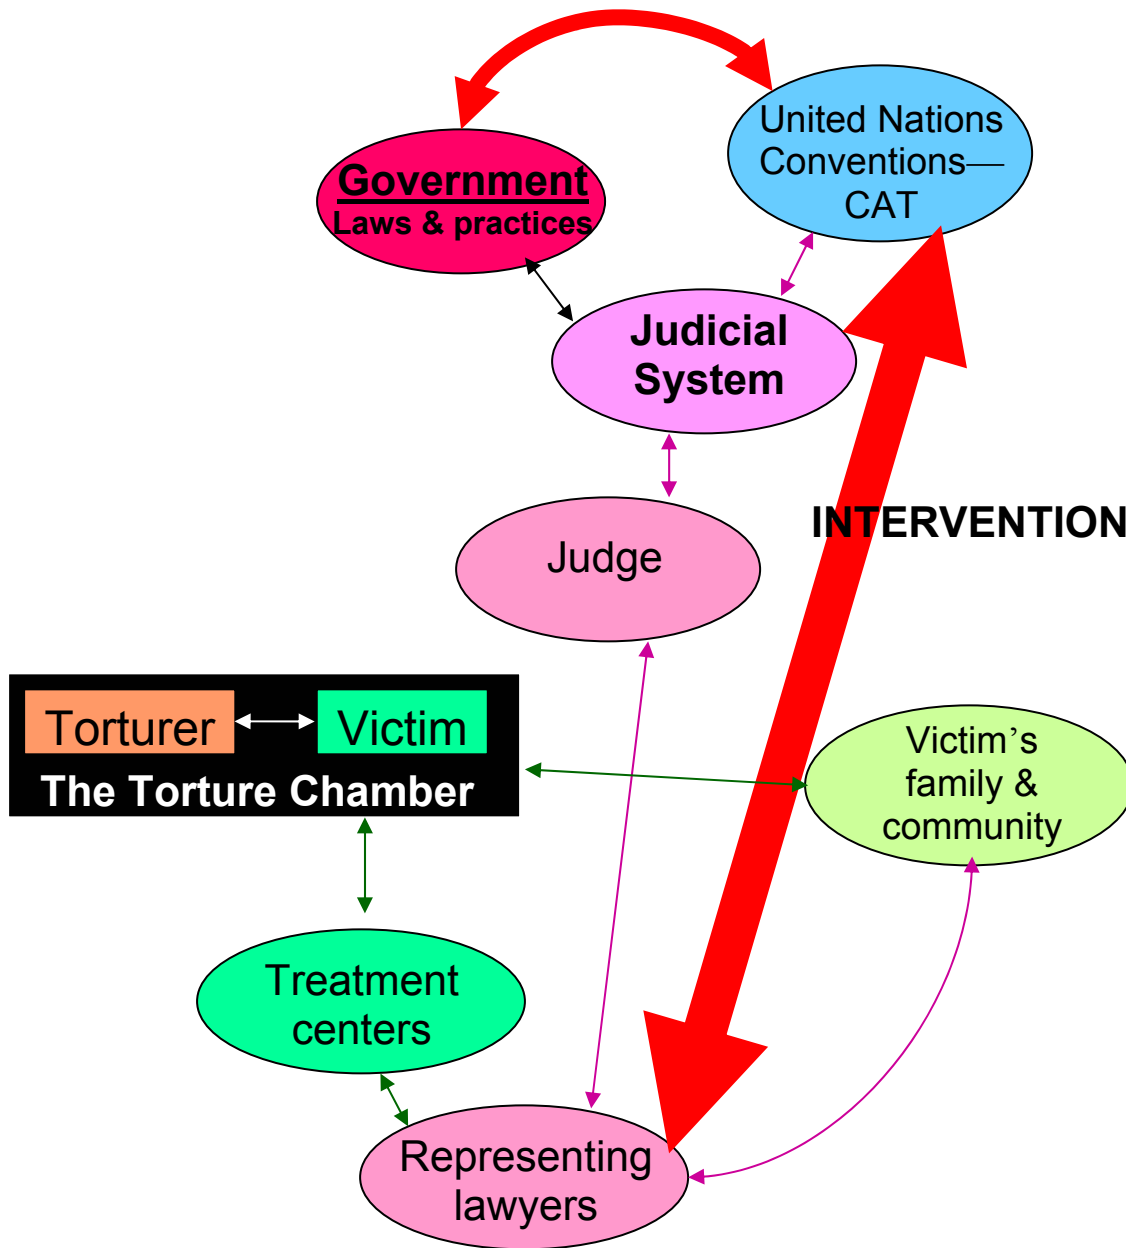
United Nations Conventions— CAT

Government
Laws & practices

Judicial System

INTERVENTION

Judge

Torturer

Victim

The Torture Chamber

Victim's family & community

Treatment centers

Representing lawyers